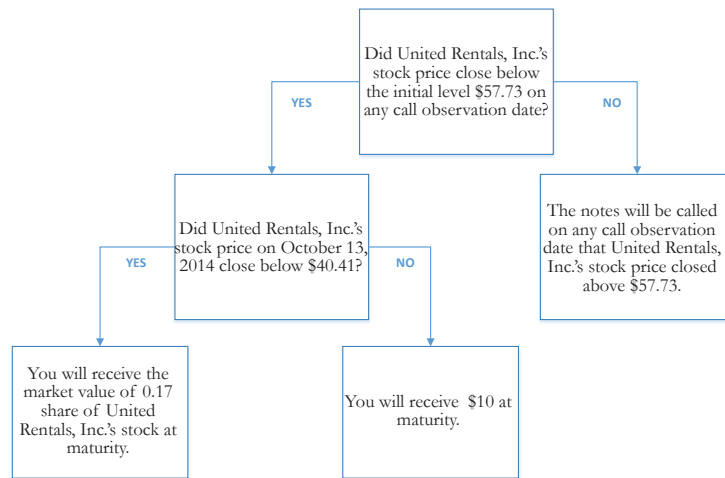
Did United Rentals, Inc.'s stock price close below the initial level $57.73 on any call observation date?

YES

NO

Did United Rentals, Inc.'s stock price on October 13, 2014 close below $40.41?

The notes will be called on any call observation date that United Rentals, Inc.'s stock price closed above $57.73.

YES

NO

You will receive the market value of 0.17 share of United Rentals, Inc.'s stock at maturity.

You will receive $10 at maturity.